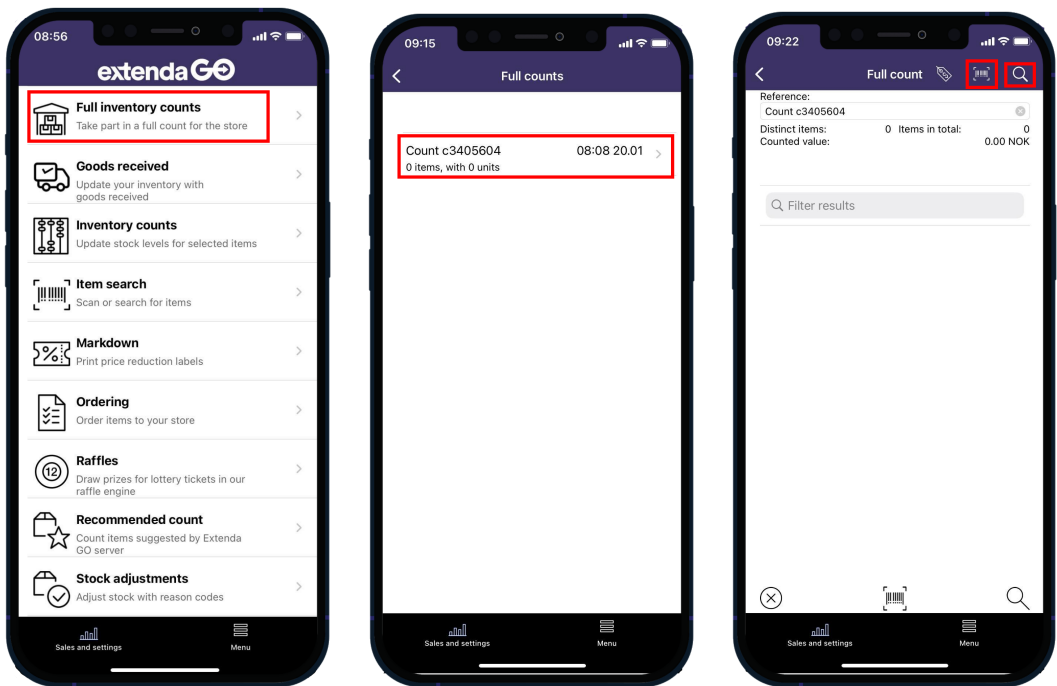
08:56

extenda GO

Full inventory counts
Take part in a full count for the store

Goods received
Update your inventory with goods received

Inventory counts
Update stock levels for selected items

Item search
Scan or search for items

Markdown
Print price reduction labels

Ordering
Order items to your store

Raffles
Draw prizes for lottery tickets in our raffle engine

Recommended count
Count items suggested by Extenda GO server

Stock adjustments
Adjust stock with reason codes

Sales and settings
Menu

09:15

Full counts

Count c3405604 08:08 20.01
0 items, with 0 units

Sales and settings
Menu

09:22

Full count

Reference:
Count c3405604
Distinct items: 0 Items in total: 0
Counted value: 0.00 NOK

Filter results

Sales and settings
Menu